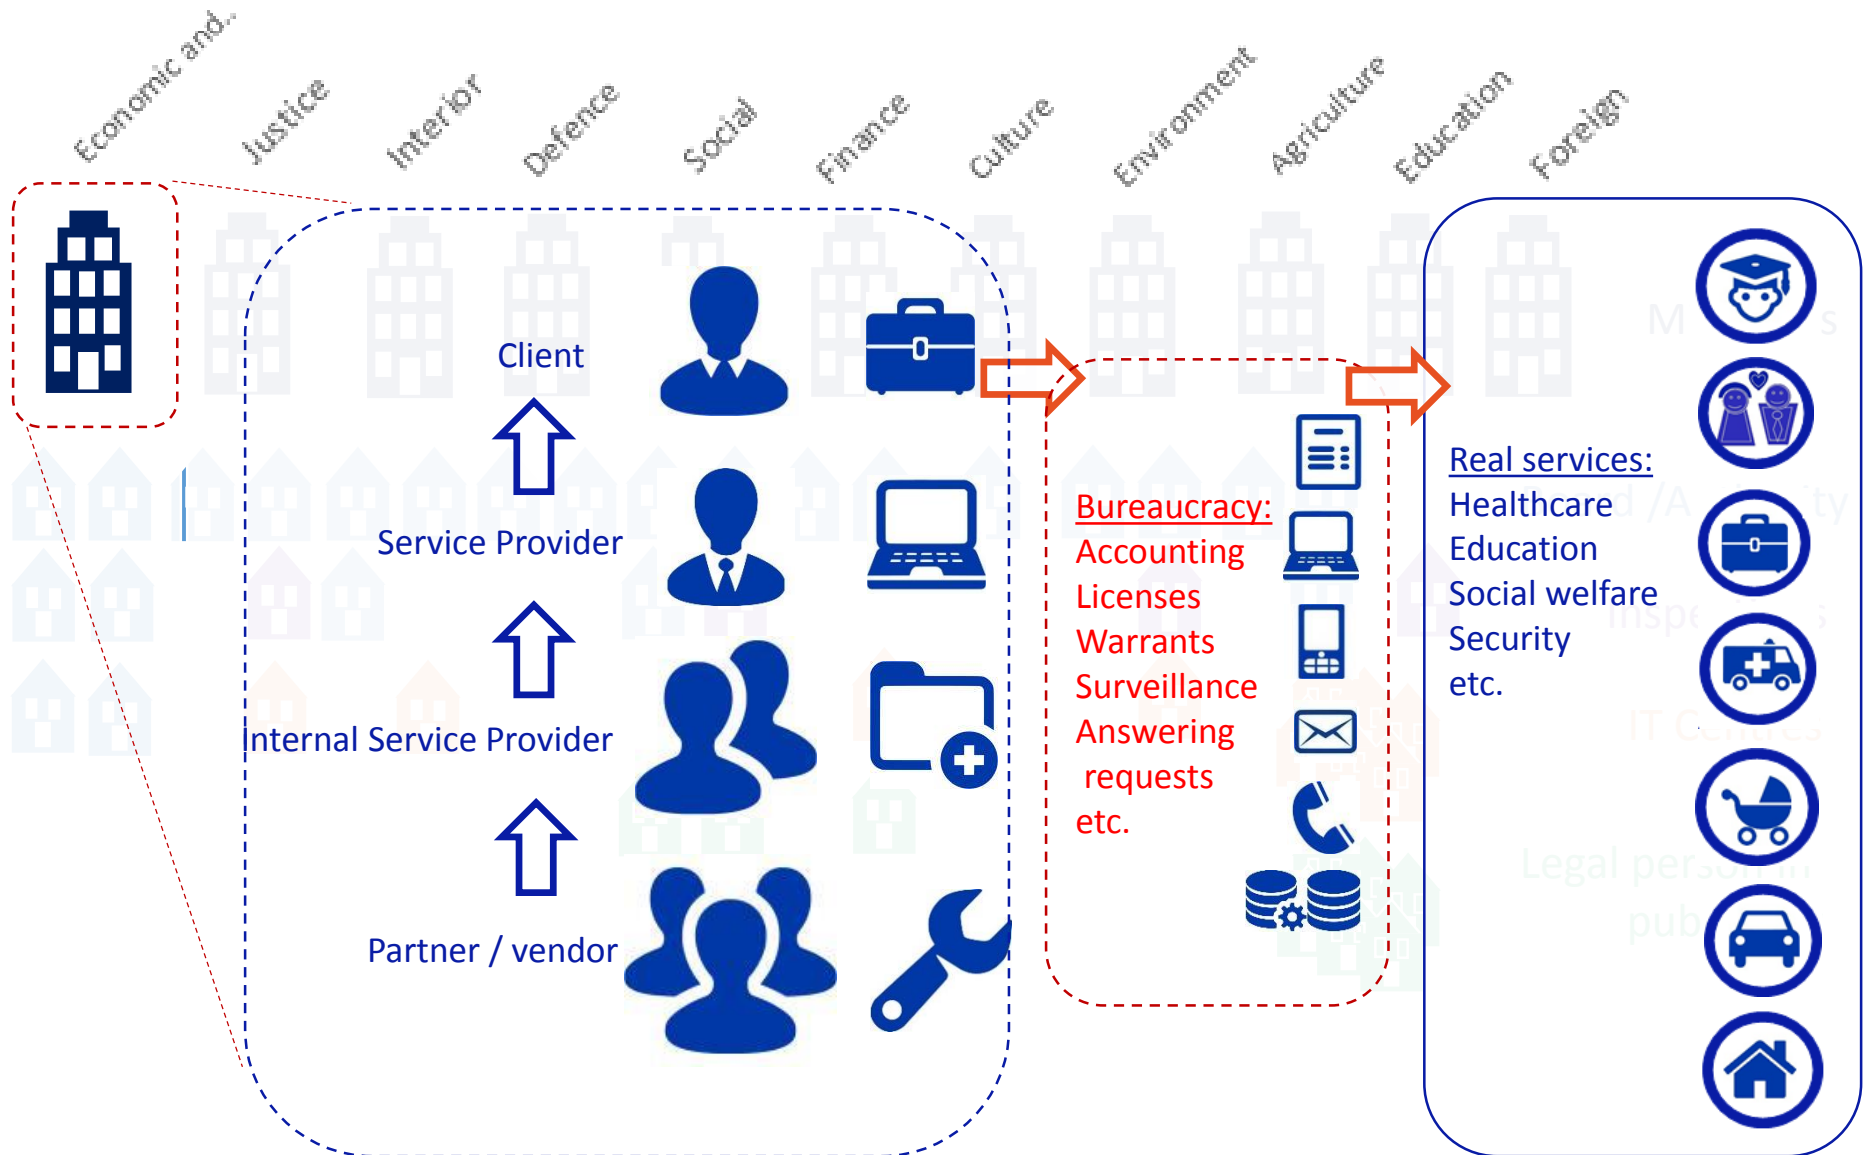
Economic and..

Justice

Interior

Defence

Social

Finance

Culture

Environment

Agriculture

Education

Foreign

Client

Service Provider

Internal Service Provider

Partner / vendor

Bureaucracy:
Accounting
Licenses
Warrants
Surveillance
Answering requests
etc.

Real services:
Healthcare
Education
Social welfare
Security
etc.